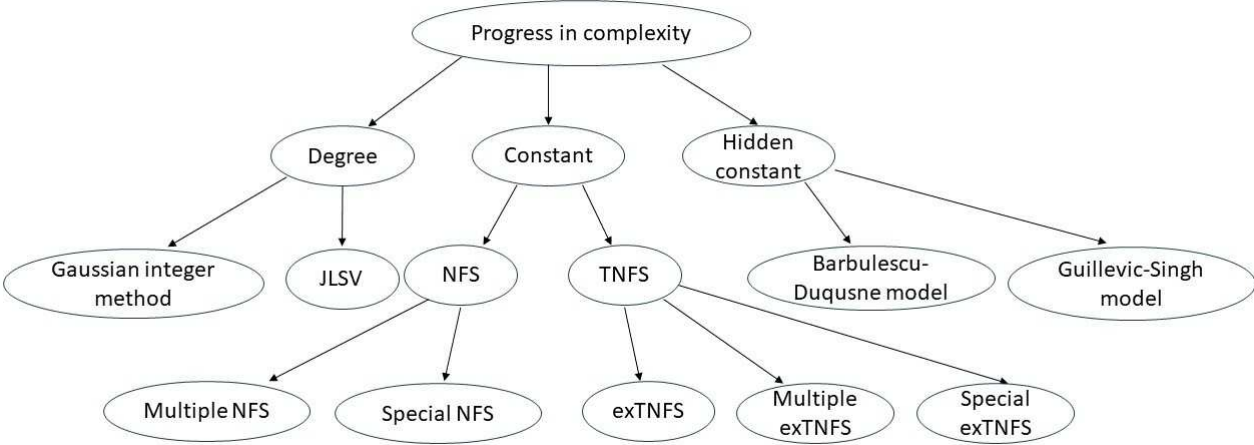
Progress in complexity

Degree

Constant

Hidden constant

Gaussian integer method

JLSV

NFS

TNFS

Barbulescu-Duqusne model

Guillevic-Singh model

Multiple NFS

Special NFS

exTNFS

Multiple exTNFS

Special exTNFS